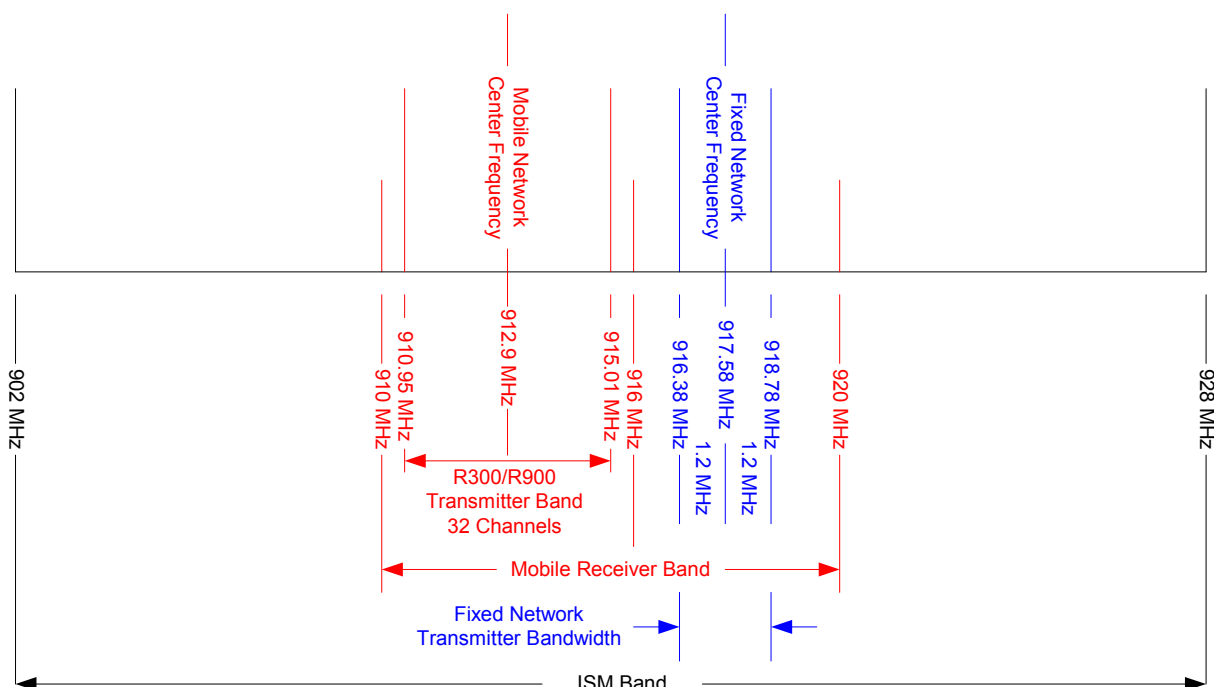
Mobile Network Center Frequency

Fixed Network Center Frequency

902 MHz

910 MHz

910.95 MHz

912.9 MHz

915.01 MHz

916 MHz

916.38 MHz

917.58 MHz

918.78 MHz

920 MHz

928 MHz

1.2 MHz

1.2 MHz

R300/R900
Transmitter Band
32 Channels

Mobile Receiver Band

Fixed Network
Transmitter Bandwidth

ISM Band